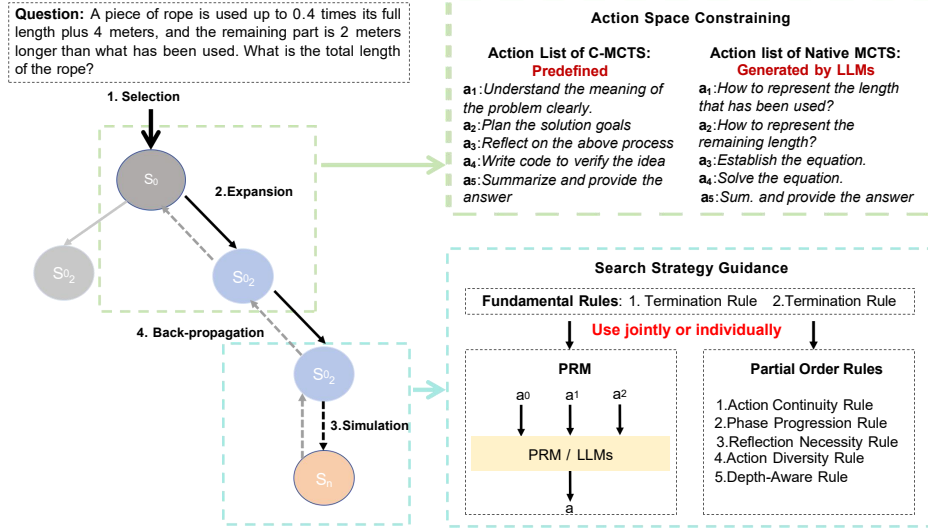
**Question:** A piece of rope is used up to 0.4 times its full length plus 4 meters, and the remaining part is 2 meters longer than what has been used. What is the total length of the rope?

1. Selection

$S_0$

2.Expansion

$S_{0_2}$

$S_{0_2}$

4. Back-propagation

$S_{0_2}$

3.Simulation

$S_n$

Action Space Constraining

Action List of C-MCTS: Predefined

$a_1$: Understand the meaning of the problem clearly.
$a_2$: Plan the solution goals
$a_3$: Reflect on the above process
$a_4$: Write code to verify the idea
$a_5$: Summarize and provide the answer

Action list of Native MCTS: Generated by LLMs

$a_1$: How to represent the length that has been used?
$a_2$: How to represent the remaining length?
$a_3$: Establish the equation.
$a_4$: Solve the equation.
$a_5$: Sum. and provide the answer

Search Strategy Guidance

Fundamental Rules: 1. Termination Rule 2.Termination Rule

Use jointly or individually

PRM

$a^0$ $a^1$ $a^2$

PRM / LLMs

a

Partial Order Rules

1.Action Continuity Rule
2.Phase Progression Rule
3.Reflection Necessity Rule
4.Action Diversity Rule
5.Depth-Aware Rule